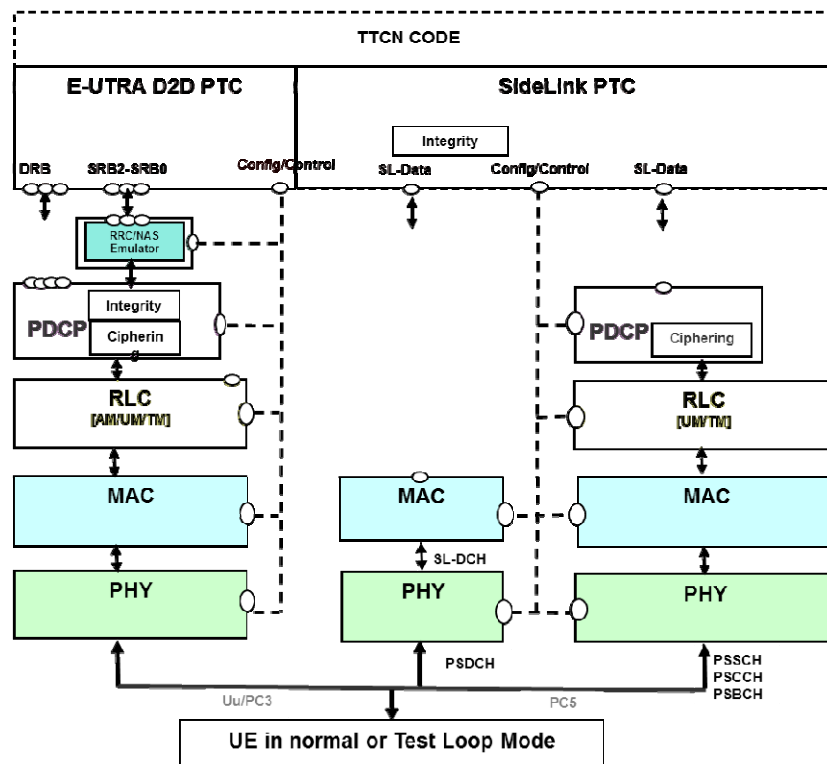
TTCN CODE

E-UTRA D2D PTC

SideLink PTC

Integrity

DRB

SRB2-SRB0

Config/Control

SL-Data

Config/Control

SL-Data

RRC/NAS Emulator

PDCP

Integrity

Ciphering

PDCP

Ciphering

RLC
[AM/UM/TM]

RLC
[UM/TM]

MAC

MAC

MAC

SL-DCH

PHY

PHY

PHY

PSDCH

PSSCH
PSCCH
PSBCH

Uu/PC3

PC5

UE in normal or Test Loop Mode